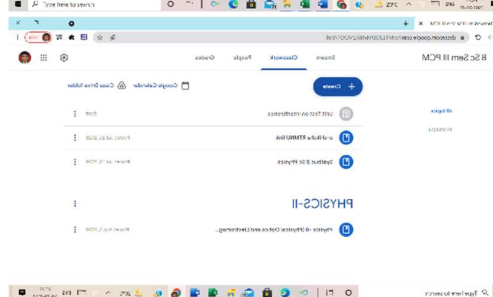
B Sc Sem III PCM

Stream Classwork People Grades

Create

Google Calendar Class Drive folder

All topics

Unit Test on Interference Draft

e-Adhikar STMNU link Posted Jul 26, 2025

Syllabus B.Sc Physics Posted Jul 14, PCM

PHYSICS-II

Physics - II (Physical Optics and Electromag... Posted Jul 9, PCM

Type here to search